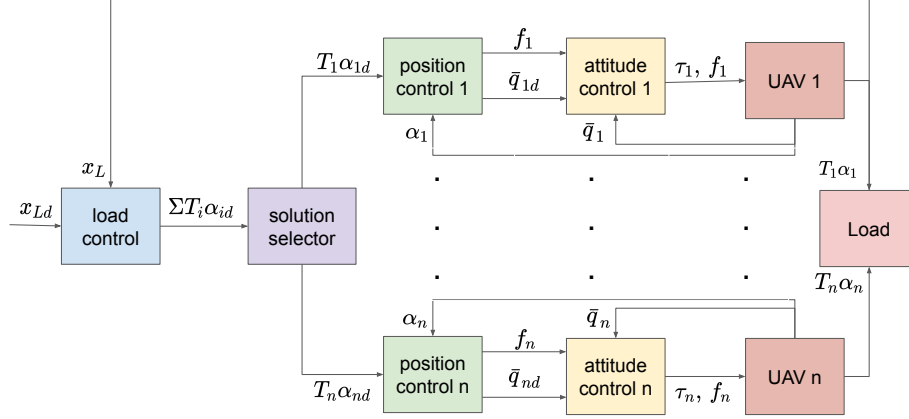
$T_1\alpha_{1d}$

position control 1

$f_1$

$\bar{q}_{1d}$

attitude control 1

$\tau_1,\ f_1$

UAV 1

$\alpha_1$

$\bar{q}_1$

$x_L$

$T_1\alpha_1$

$x_{Ld}$

load control

$\Sigma T_i\alpha_{id}$

solution selector

Load

$T_n\alpha_n$

$\alpha_n$

$\bar{q}_n$

$f_n$

position control n

attitude control n

UAV n

$\bar{q}_{nd}$

$T_n\alpha_{nd}$

$\tau_n,\ f_n$